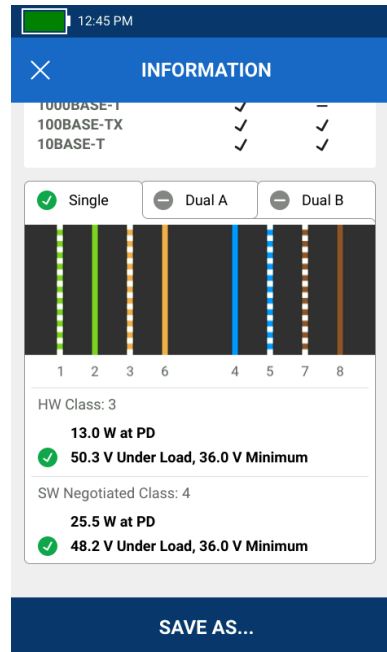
12:45 PM

INFORMATION

1000BASE-T ✓ –
100BASE-TX ✓ ✓
10BASE-T ✓ ✓

Single
Dual A
Dual B

1 2 3 6 4 5 7 8

HW Class: 3

13.0 W at PD

50.3 V Under Load, 36.0 V Minimum

SW Negotiated Class: 4

25.5 W at PD

48.2 V Under Load, 36.0 V Minimum

SAVE AS...